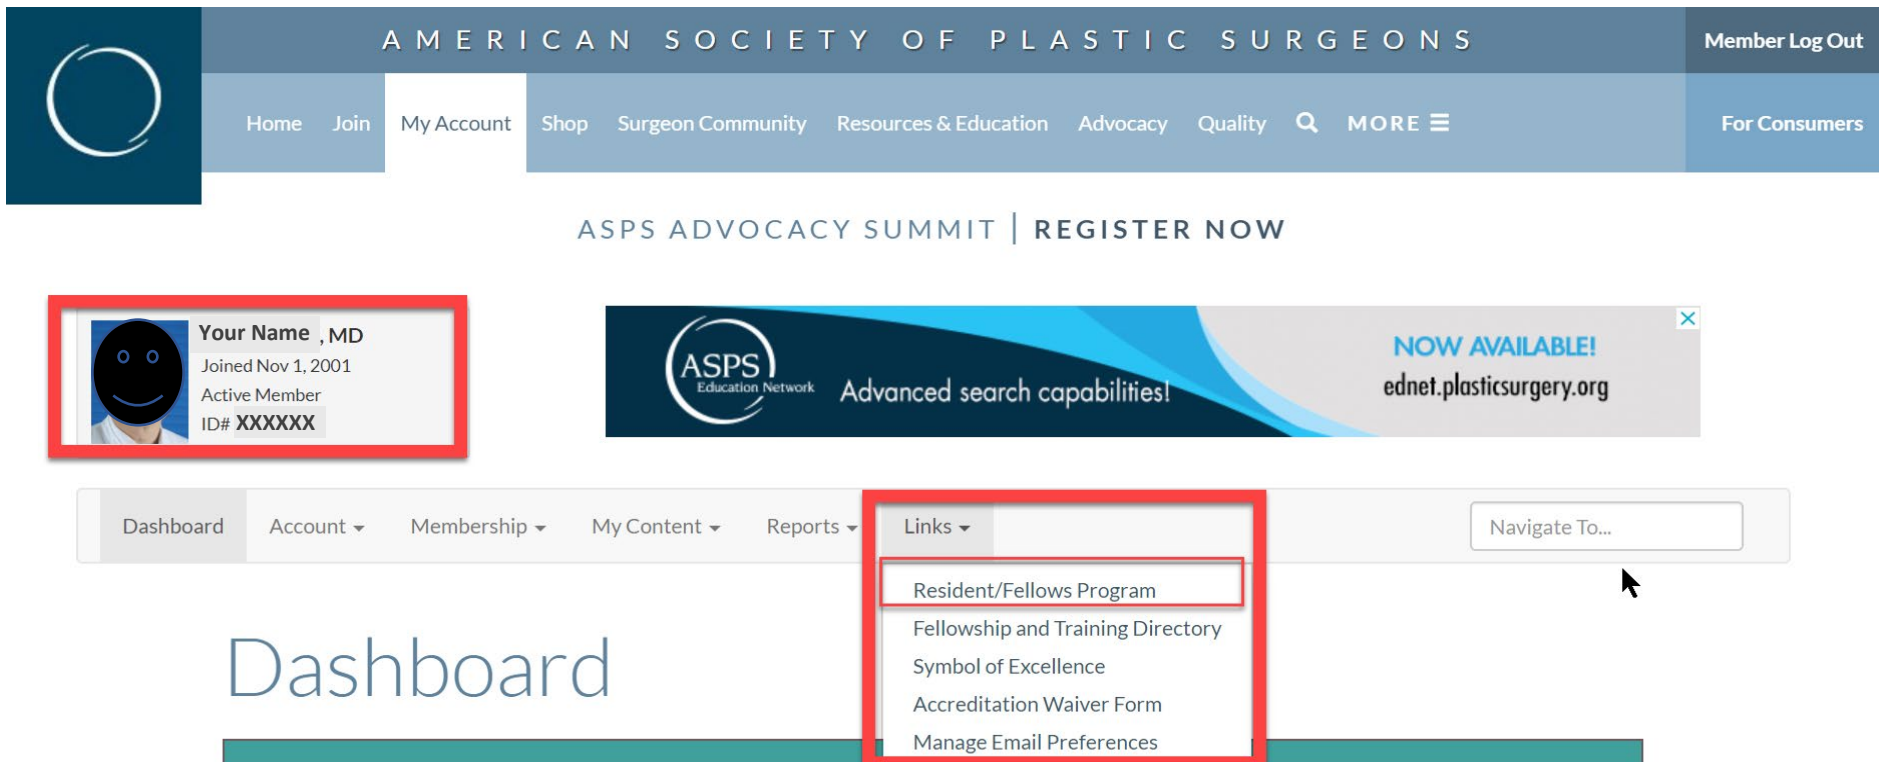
AMERICAN SOCIETY OF PLASTIC SURGEONS

Member Log Out

Home Join My Account Shop Surgeon Community Resources & Education Advocacy Quality MORE

For Consumers

ASPS ADVOCACY SUMMIT | REGISTER NOW

Your Name , MD
Joined Nov 1, 2001
Active Member
ID# XXXXXX

ASPS Education Network
Advanced search capabilities!
NOW AVAILABLE!
ednet.plasticsurgery.org

Dashboard Account Membership My Content Reports Links

Navigate To...

Resident/Fellows Program
Fellowship and Training Directory
Symbol of Excellence
Accreditation Waiver Form
Manage Email Preferences

Dashboard